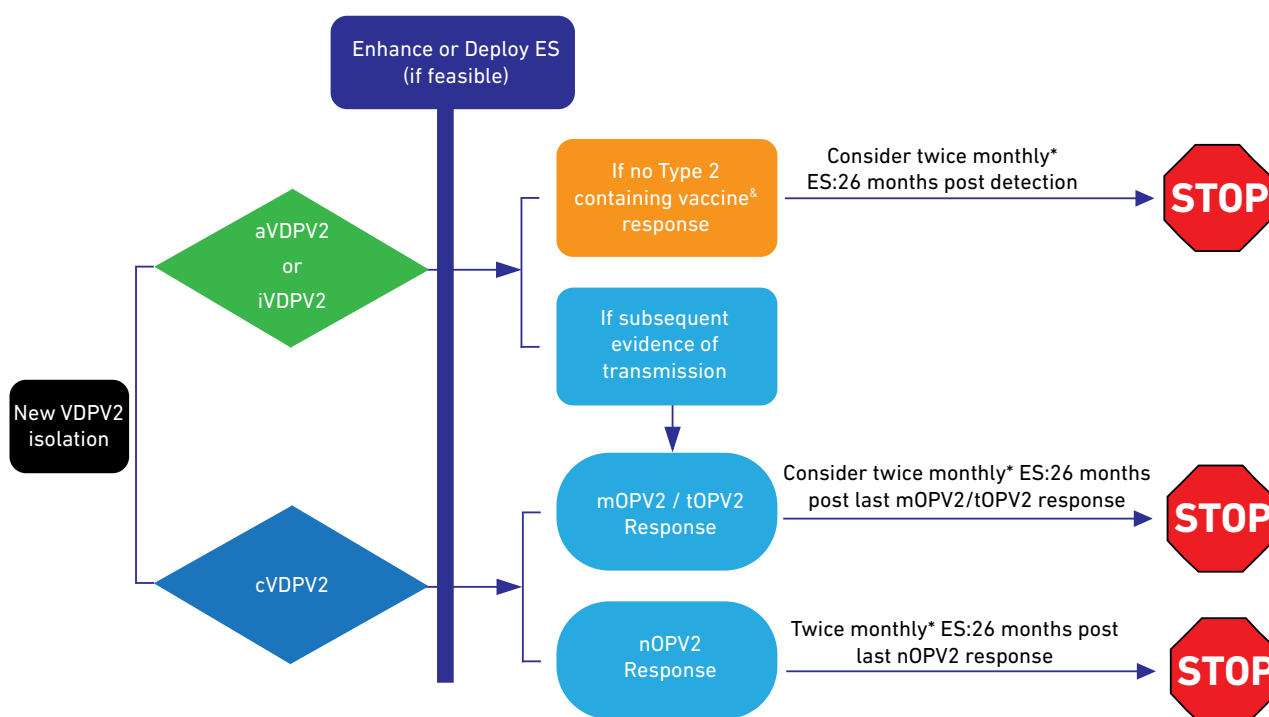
Enhance or Deploy ES (if feasible)

New VDPV2 isolation

aVDPV2 or iVDPV2

If no Type 2 containing vaccine$^{\&}$ response

Consider twice monthly* ES:26 months post detection

STOP

If subsequent evidence of transmission

cVDPV2

mOPV2 / tOPV2 Response

Consider twice monthly* ES:26 months post last mOPV2/tOPV2 response

STOP

nOPV2 Response

Twice monthly* ES:26 months post last nOPV2 response

STOP